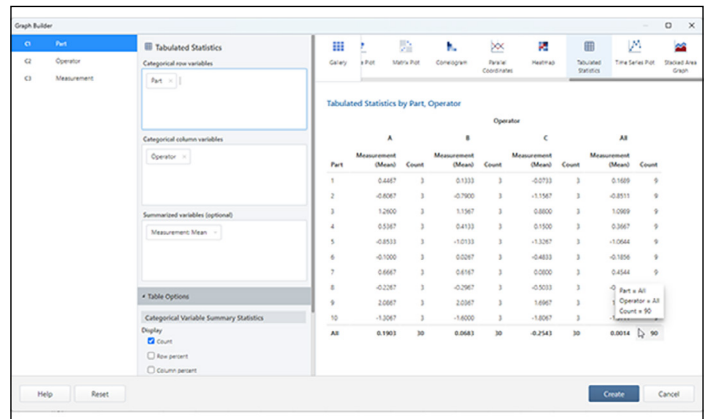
Graph Builder

C1 Part
C2 Operator
C3 Measurement

Tabulated Statistics

Categorical row variables
Part ×

Categorical column variables
Operator ×

Summarized variables (optional)
Measurement Mean

▾ Table Options

Categorical Variable Summary Statistics
Display
☑ Count
☐ Row percent
☐ Column percent

Gallery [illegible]e Plot Matrix Plot Cornogram Parallel Coordinates Heatmap Tabulated Statistics Time Series Plot Stacked Area Graph

Tabulated Statistics by Part, Operator

Operator

| Part | A Measurement (Mean) | A Count | B Measurement (Mean) | B Count | C Measurement (Mean) | C Count | All Measurement (Mean) | All Count |
|---|---|---|---|---|---|---|---|---|
| 1 | 0.4467 | 3 | 0.1333 | 3 | -0.0733 | 3 | 0.1689 | 9 |
| 2 | -0.6067 | 3 | -0.7900 | 3 | -1.1567 | 3 | -0.8511 | 9 |
| 3 | 1.2600 | 3 | 1.1567 | 3 | 0.8800 | 3 | 1.0989 | 9 |
| 4 | 0.5367 | 3 | 0.4133 | 3 | 0.1500 | 3 | 0.3667 | 9 |
| 5 | -0.8533 | 3 | -1.0133 | 3 | -1.3267 | 3 | -1.0644 | 9 |
| 6 | -0.1000 | 3 | 0.0267 | 3 | -0.4833 | 3 | -0.1856 | 9 |
| 7 | 0.6667 | 3 | 0.6167 | 3 | 0.0800 | 3 | 0.4544 | 9 |
| 8 | -0.2267 | 3 | -0.2967 | 3 | -0.5033 | 3 | -0.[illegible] | 9 |
| 9 | 2.0867 | 3 | 2.0367 | 3 | 1.6967 | 3 | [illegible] | 9 |
| 10 | -1.3067 | 3 | -1.6000 | 3 | -1.8067 | 3 | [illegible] | 9 |
| All | 0.1903 | 30 | 0.0683 | 30 | -0.2543 | 30 | 0.0014 | 90 |

Part = All
Operator = All
Count = 90

Help Reset Create Cancel